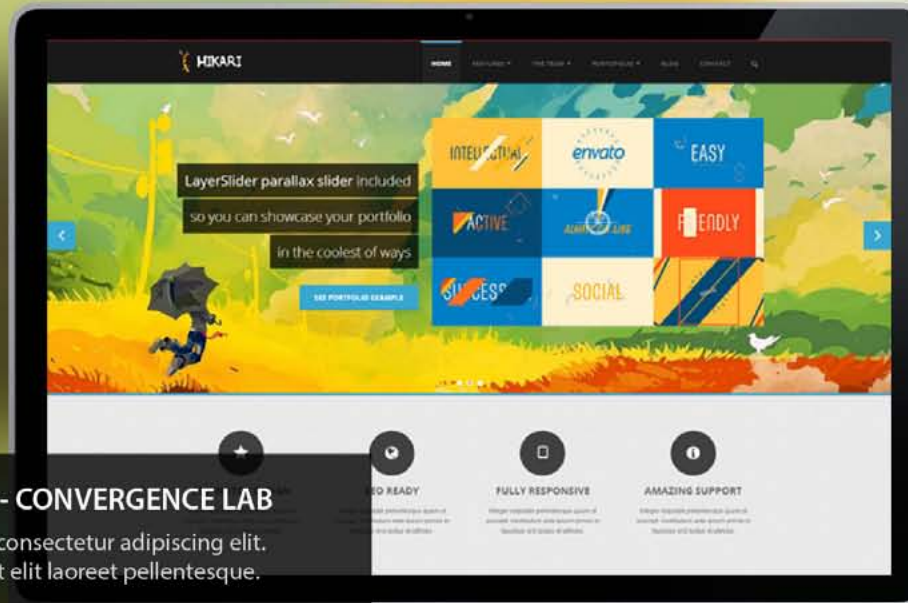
HIKARI

HOME FEATURES ▾ THE TEAM ▾ PORTFOLIOS ▾ BLOG CONTACT

LayerSlider parallax slider included
so you can showcase your portfolio
in the coolest of ways

SEE PORTFOLIO EXAMPLE

INTELLECTUAL envato EASY
ACTIVE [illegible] FRIENDLY
SUCCESS SOCIAL

- CONVERGENCE LAB
consectetur adipiscing elit.
t elit laoreet pellentesque.

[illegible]EO READY FULLY RESPONSIVE AMAZING SUPPORT